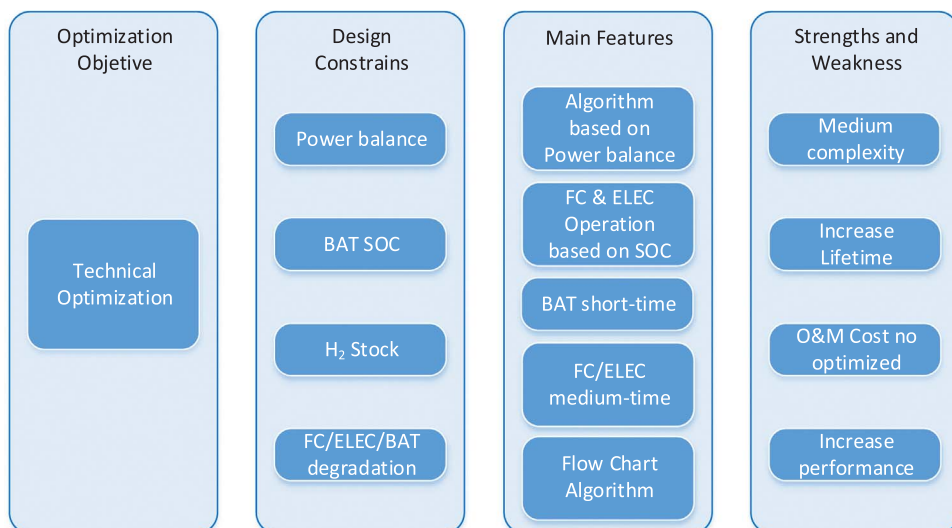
Optimization Objetive

Technical Optimization

Design Constrains

Power balance

BAT SOC

$H_2$ Stock

FC/ELEC/BAT degradation

Main Features

Algorithm based on Power balance

FC & ELEC Operation based on SOC

BAT short-time

FC/ELEC medium-time

Flow Chart Algorithm

Strengths and Weakness

Medium complexity

Increase Lifetime

O&M Cost no optimized

Increase performance